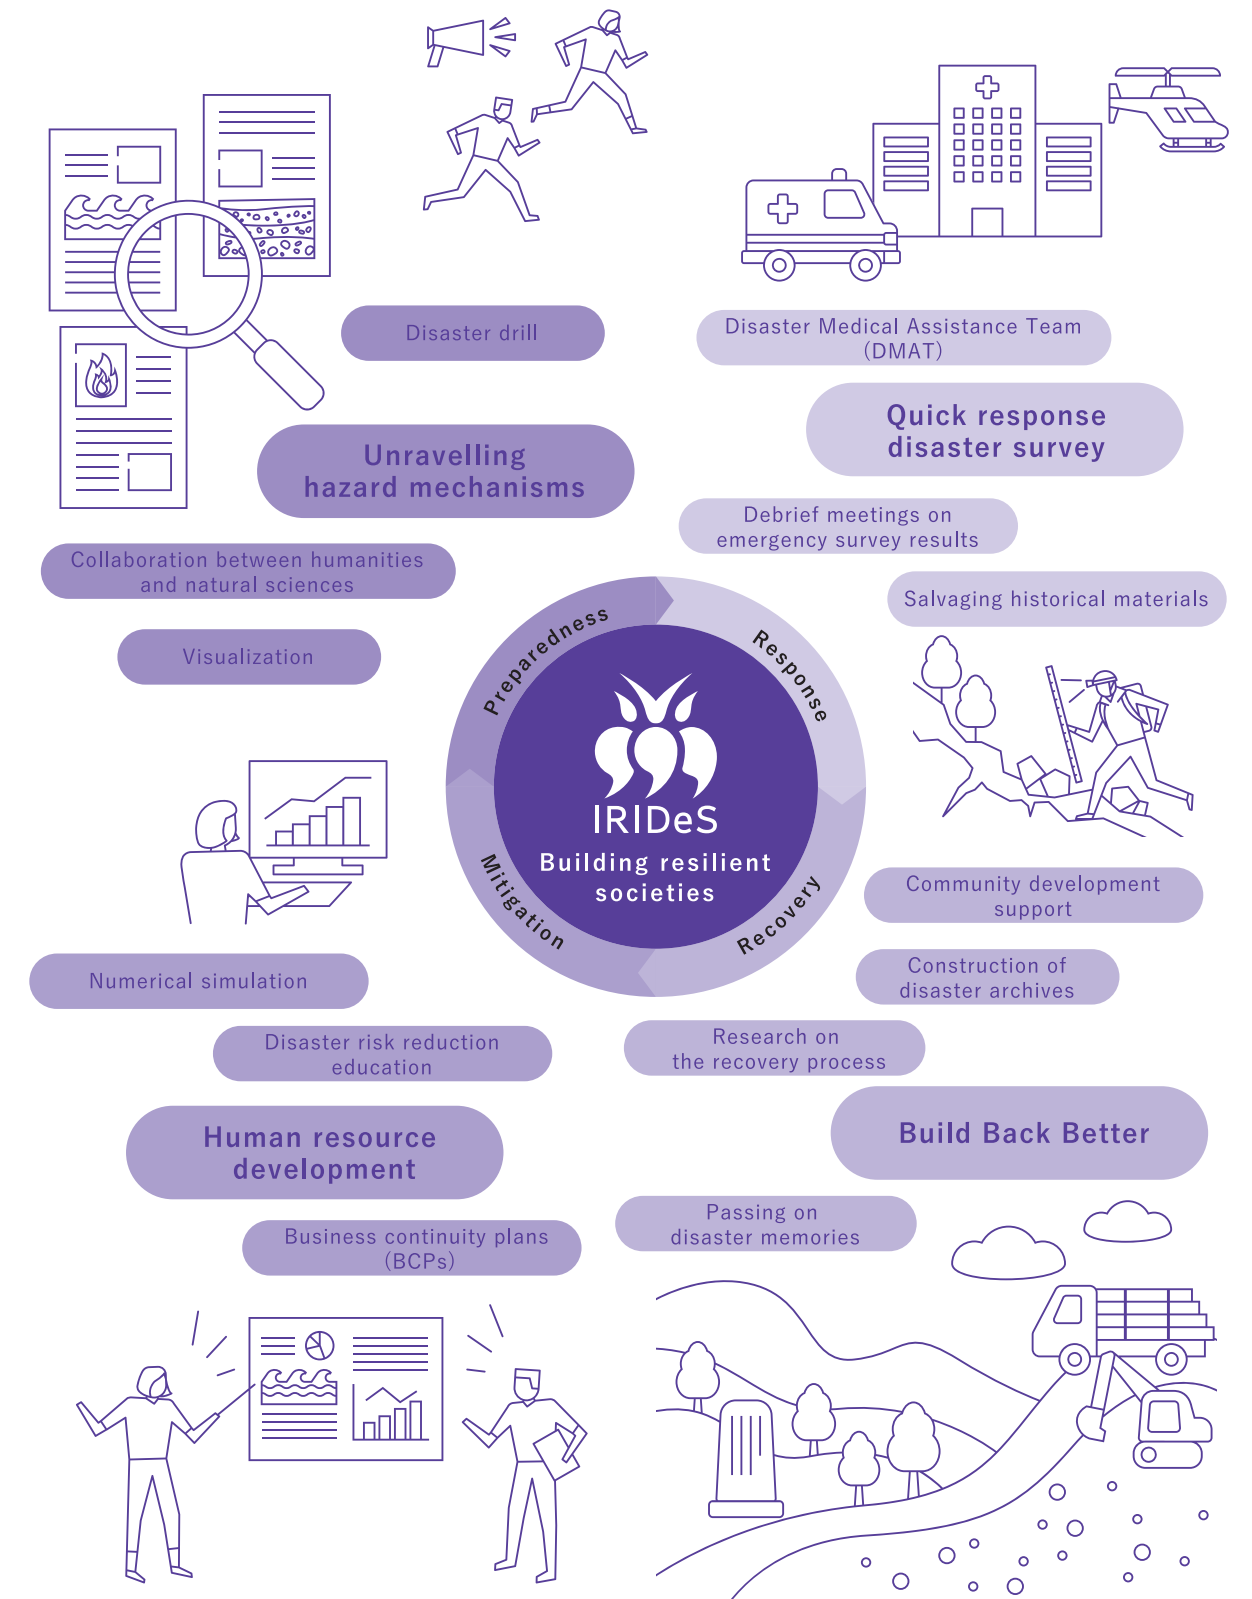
Disaster drill

Disaster Medical Assistance Team (DMAT)

Quick response disaster survey

Unravelling hazard mechanisms

Debrief meetings on emergency survey results

Collaboration between humanities and natural sciences

Salvaging historical materials

Visualization

Preparedness

Response

IRIDeS

Building resilient societies

Mitigation

Recovery

Community development support

Construction of disaster archives

Numerical simulation

Disaster risk reduction education

Research on the recovery process

Human resource development

Build Back Better

Business continuity plans (BCPs)

Passing on disaster memories